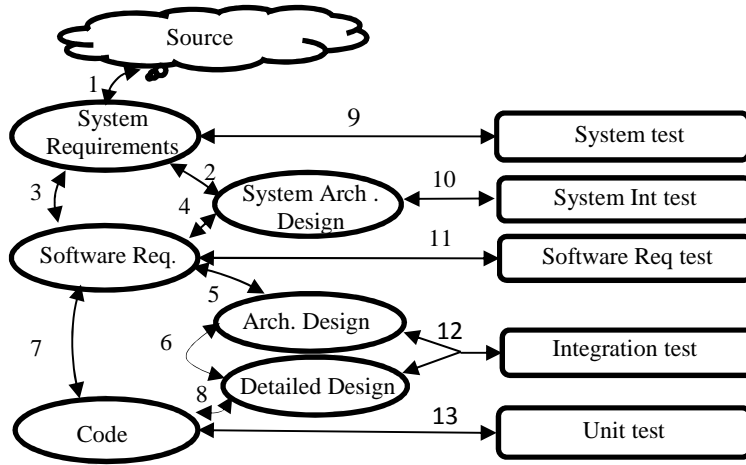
Source

1

System Requirements

9

System test

2

3

System Arch . Design

10

System Int test

4

Software Req.

11

Software Req test

5

Arch. Design

12

6

7

Integration test

Detailed Design

8

Code

13

Unit test